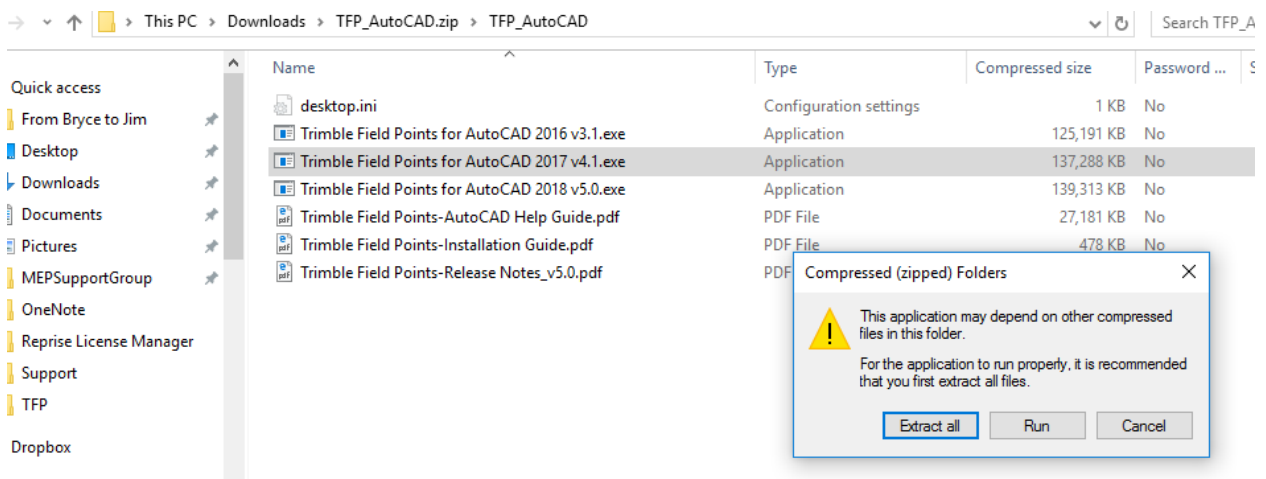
This PC > Downloads > TFP_AutoCAD.zip > TFP_AutoCAD

Search TFP_A

Quick access
From Bryce to Jim
Desktop
Downloads
Documents
Pictures
MEPSupportGroup
OneNote
Reprise License Manager
Support
TFP
Dropbox

| Name | Type | Compressed size | Password ... |
|---|---|---|---|
| desktop.ini | Configuration settings | 1 KB | No |
| Trimble Field Points for AutoCAD 2016 v3.1.exe | Application | 125,191 KB | No |
| Trimble Field Points for AutoCAD 2017 v4.1.exe | Application | 137,288 KB | No |
| Trimble Field Points for AutoCAD 2018 v5.0.exe | Application | 139,313 KB | No |
| Trimble Field Points-AutoCAD Help Guide.pdf | PDF File | 27,181 KB | No |
| Trimble Field Points-Installation Guide.pdf | PDF File | 478 KB | No |
| Trimble Field Points-Release Notes_v5.0.pdf | PDF | | |

Compressed (zipped) Folders

This application may depend on other compressed files in this folder.

For the application to run properly, it is recommended that you first extract all files.

Extract all
Run
Cancel